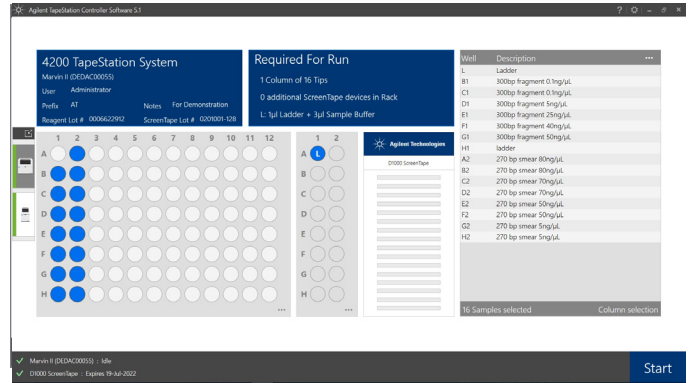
Agilent TapeStation Controller Software 5.1

4200 TapeStation System
Marvin II (DEDAC00055)
User Administrator
Prefix AT
Notes For Demonstration
Reagent Lot # 0006622912
ScreenTape Lot # 0201001-128

Required For Run
1 Column of 16 Tips
0 additional ScreenTape devices in Rack
L: 1µl Ladder + 3µl Sample Buffer

1 2 3 4 5 6 7 8 9 10 11 12
A
B
C
D
E
F
G
H
...

1 2
A L
B
C
D
E
F
G
H
...

Agilent Technologies
D1000 ScreenTape

| Well | Description |
|---|---|
| L | Ladder |
| B1 | 300bp fragment 0.1ng/µL |
| C1 | 300bp fragment 0.1ng/µL |
| D1 | 300bp fragment 5ng/µL |
| E1 | 300bp fragment 25ng/µL |
| F1 | 300bp fragment 40ng/µL |
| G1 | 300bp fragment 50ng/µL |
| H1 | ladder |
| A2 | 270 bp smear 80ng/µL |
| B2 | 270 bp smear 80ng/µL |
| C2 | 270 bp smear 70ng/µL |
| D2 | 270 bp smear 70ng/µL |
| E2 | 270 bp smear 50ng/µL |
| F2 | 270 bp smear 50ng/µL |
| G2 | 270 bp smear 5ng/µL |
| H2 | 270 bp smear 5ng/µL |

16 Samples selected
Column selection

Marvin II (DEDAC00055) : Idle
D1000 ScreenTape : Expires 19-Jul-2022

Start